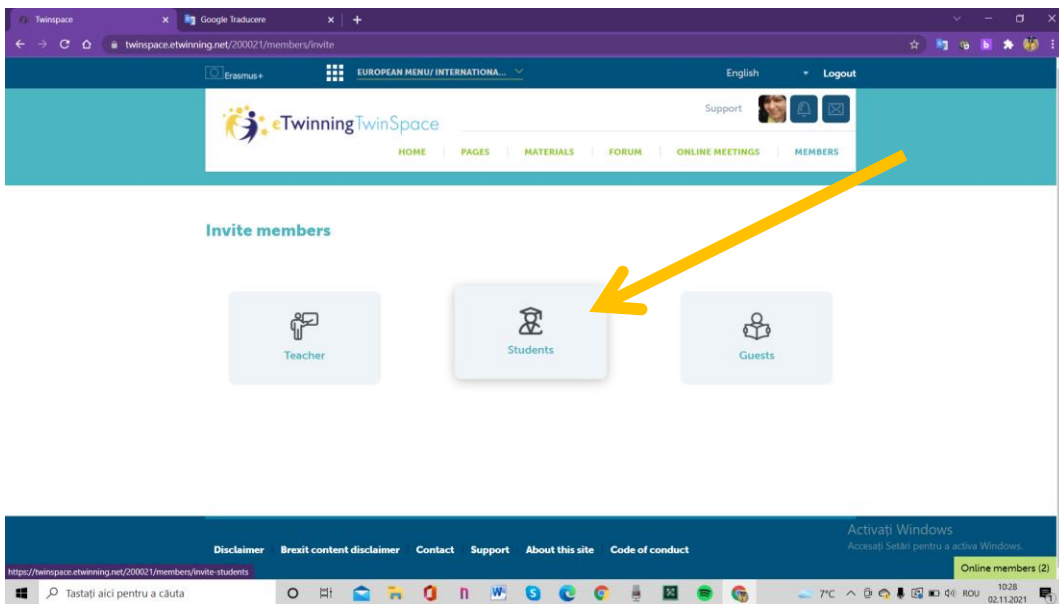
Twinspace
Google Traducere
twinspace.etwinning.net/200021/members/invite

Erasmus+
EUROPEAN MENU/ INTERNATIONA...
English
Logout

eTwinning TwinSpace
Support
HOME
PAGES
MATERIALS
FORUM
ONLINE MEETINGS
MEMBERS

Invite members

Teacher
Students
Guests

Disclaimer
Brexit content disclaimer
Contact
Support
About this site
Code of conduct

Activați Windows
Accesați Setări pentru a activa Windows.

https://twinspace.etwinning.net/200021/members/invite-students

Online members (2)

Tastați aici pentru a căuta
7°C
ROU
10:28
02.11.2021